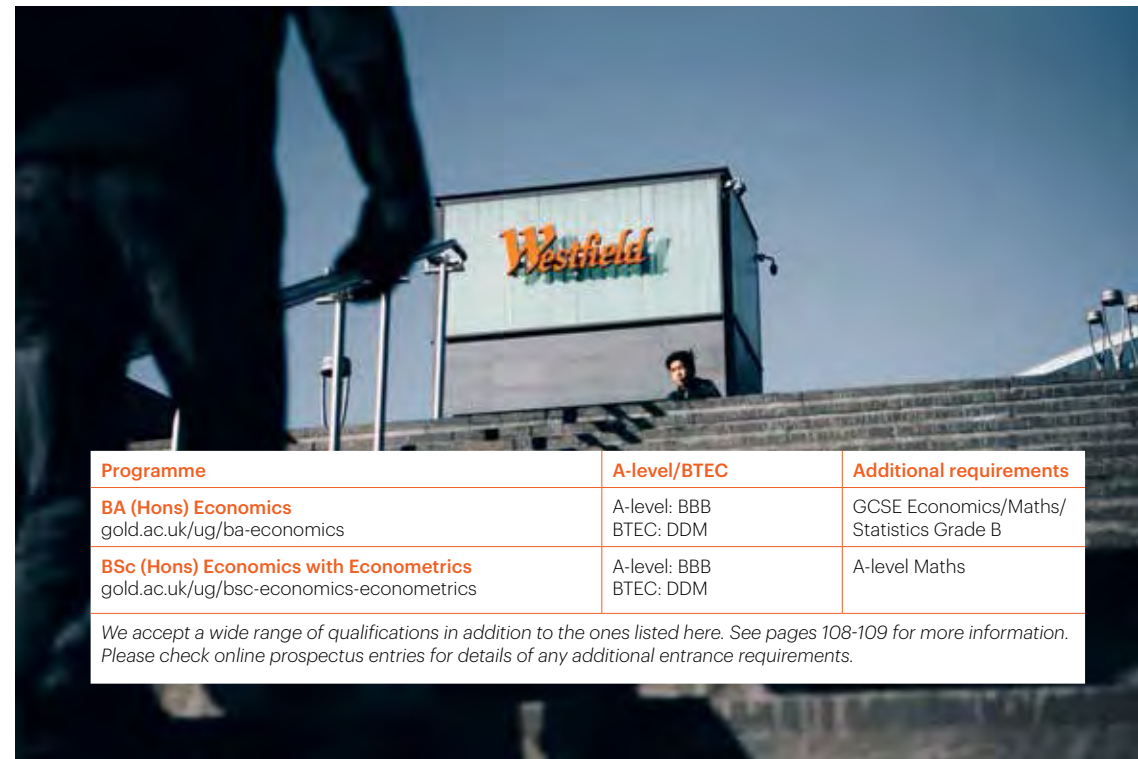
Westfield

| Programme | A-level/BTEC | Additional requirements |
|---|---|---|
| BA (Hons) Economics gold.ac.uk/ug/ba-economics | A-level: BBB BTEC: DDM | GCSE Economics/Maths/ Statistics Grade B |
| BSc (Hons) Economics with Econometrics gold.ac.uk/ug/bsc-economics-econometrics | A-level: BBB BTEC: DDM | A-level Maths |

We accept a wide range of qualifications in addition to the ones listed here. See pages 108-109 for more information. Please check online prospectus entries for details of any additional entrance requirements.